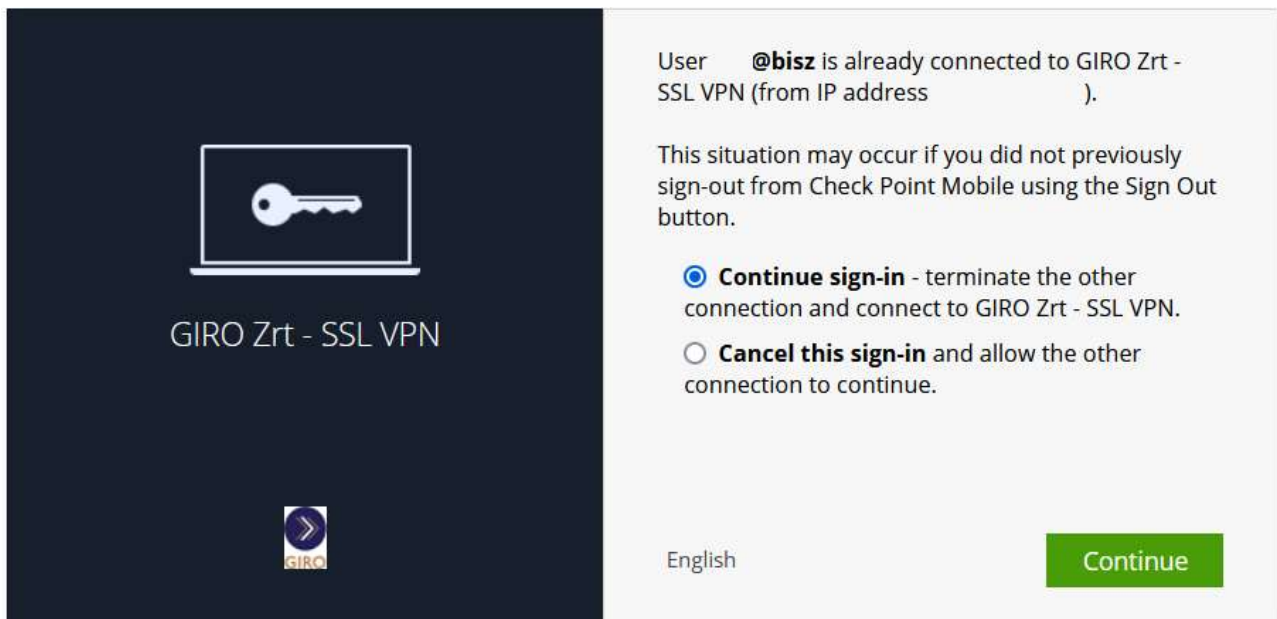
GIRO Zrt - SSL VPN

GIRO

User @bisz is already connected to GIRO Zrt - SSL VPN (from IP address ).

This situation may occur if you did not previously sign-out from Check Point Mobile using the Sign Out button.

**Continue sign-in** - terminate the other connection and connect to GIRO Zrt - SSL VPN.

**Cancel this sign-in** and allow the other connection to continue.

English

Continue